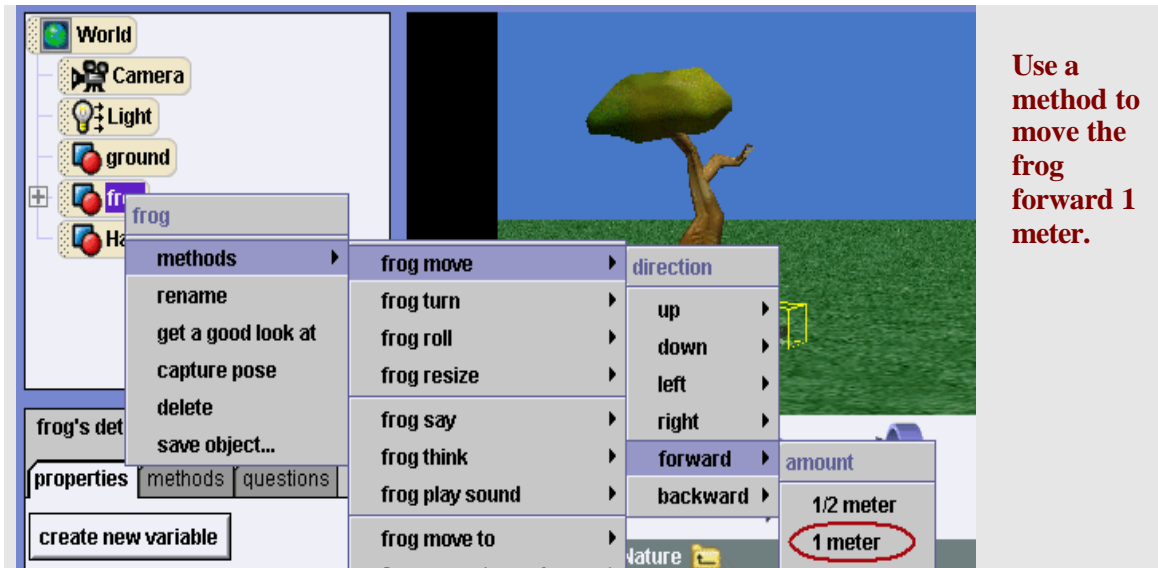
World
Camera
Light
ground
fr
Ha

frog
methods
rename
get a good look at
capture pose
delete
save object...

frog move
frog turn
frog roll
frog resize
frog say
frog think
frog play sound
frog move to

direction
up
down
left
right
forward
backward

amount
1/2 meter
1 meter

frog's det
properties
methods
questions
create new variable

Nature

Use a method to move the frog forward 1 meter.